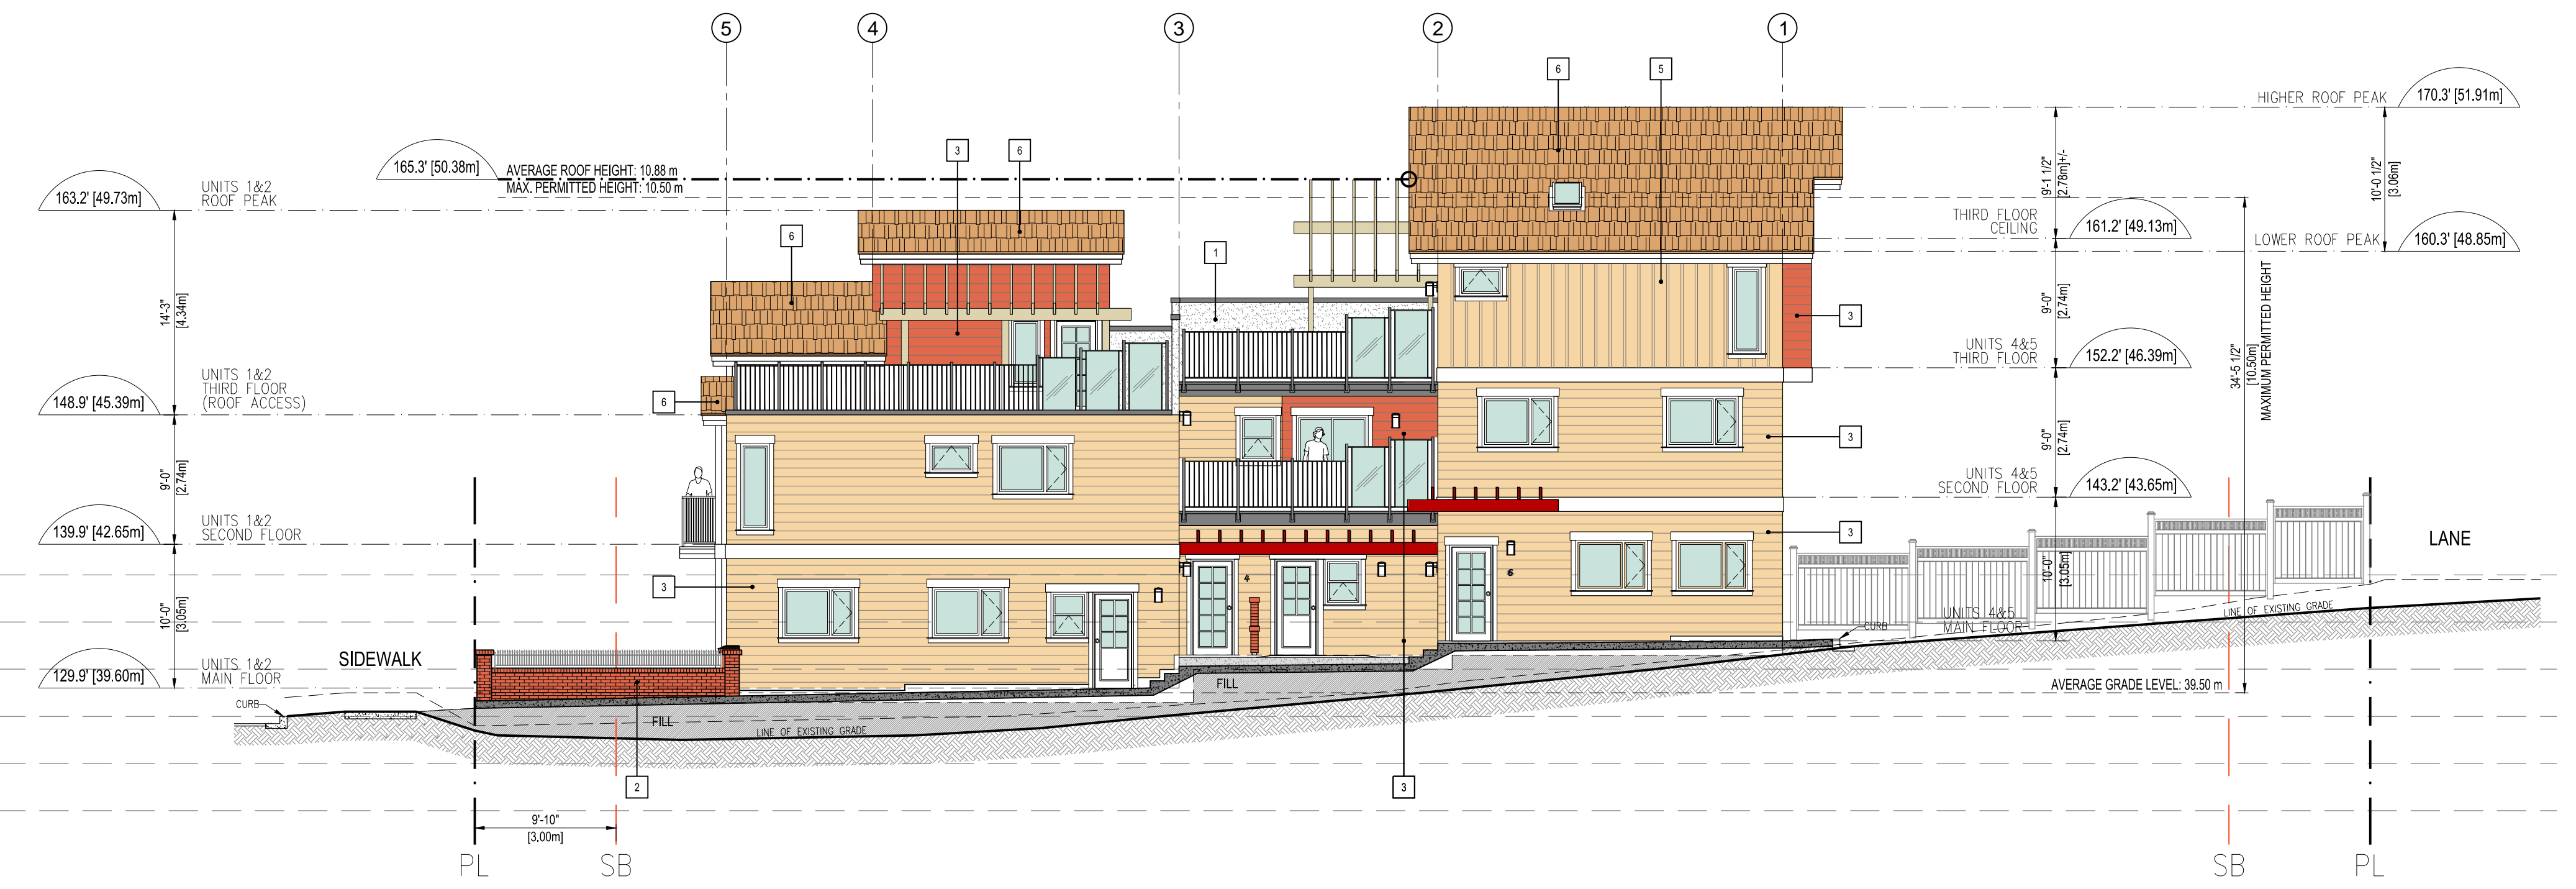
5
4
3
2
1

6
5

HIGHER ROOF PEAK
170.3' [51.91m]

165.3' [50.38m]
AVERAGE ROOF HEIGHT: 10.88 m
MAX. PERMITTED HEIGHT: 10.50 m

3
6

163.2' [49.73m]
UNITS 1&2
ROOF PEAK

9'-1 1/2"
[2.78m]+/-

10'-0 1/2"
[3.06m]

THIRD FLOOR
CEILING
161.2' [49.13m]

LOWER ROOF PEAK
160.3' [48.85m]

6
1

14'-3"
[4.34m]

9'-0"
[2.74m]

3

UNITS 4&5
THIRD FLOOR
152.2' [46.39m]

34'-5 1/2"
[10.50m]
MAXIMUM PERMITTED HEIGHT

148.9' [45.39m]
UNITS 1&2
THIRD FLOOR
(ROOF ACCESS)

6

3

9'-0"
[2.74m]

9'-0"
[2.74m]

UNITS 4&5
SECOND FLOOR
143.2' [43.65m]

3

LANE

139.9' [42.65m]
UNITS 1&2
SECOND FLOOR

10'-0"
[3.05m]

3

10'-0"
[3.05m]

CURB
UNITS 4&5
MAIN FLOOR
LINE OF EXISTING GRADE

129.9' [39.60m]
UNITS 1&2
MAIN FLOOR
SIDEWALK

FILL
AVERAGE GRADE LEVEL: 39.50 m

CURB
FILL
LINE OF EXISTING GRADE

2
3

9'-10"
[3.00m]

PL
SB
SB
PL